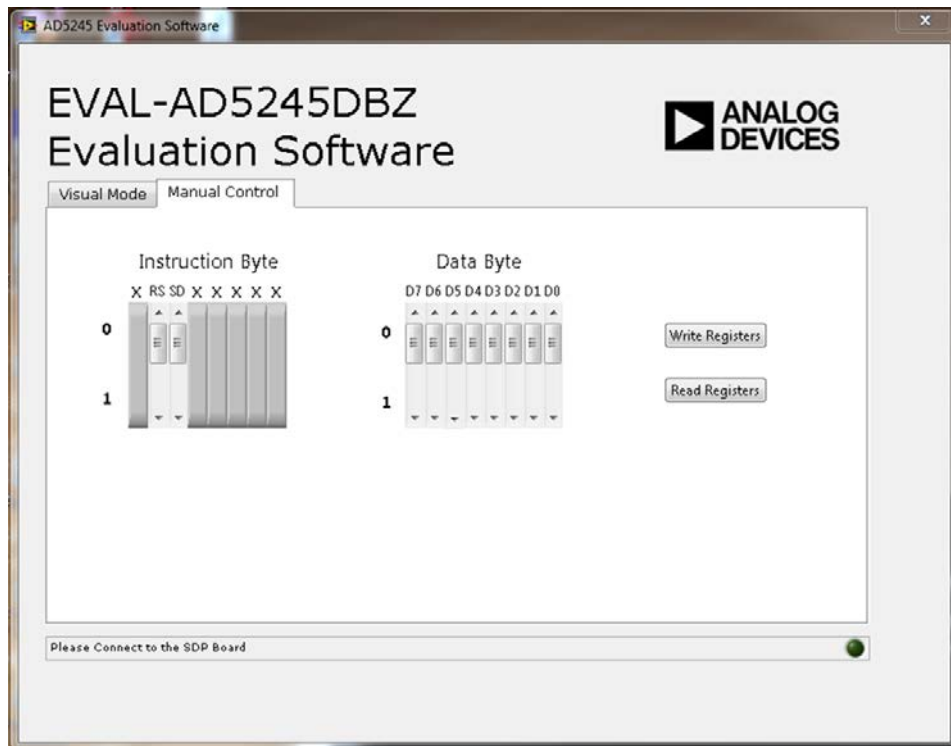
AD5245 Evaluation Software

EVAL-AD5245DBZ
Evaluation Software

ANALOG DEVICES

Visual Mode | Manual Control

Instruction Byte

X RS SD X X X X X

0

1

Data Byte

D7 D6 D5 D4 D3 D2 D1 D0

0

1

Write Registers

Read Registers

Please Connect to the SDP Board